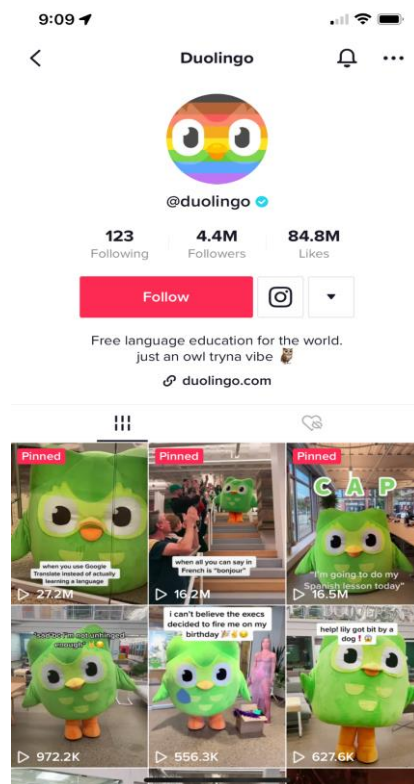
9:09

Duolingo

@duolingo

123
Following

4.4M
Followers

84.8M
Likes

Follow

Free language education for the world.
just an owl tryna vibe 🦉

duolingo.com

Pinned

when you use Google Translate instead of actually learning a language

27.2M

Pinned

when all you can say in French is "bonjour"

16.2M

Pinned

C A P

"I'm going to do my Spanish lesson today"

16.5M

"sorry I'm not unhinged enough" 😔

972.2K

i can't believe the execs decided to fire me on my birthday

556.3K

help! lily got bit by a dog ❗

627.6K